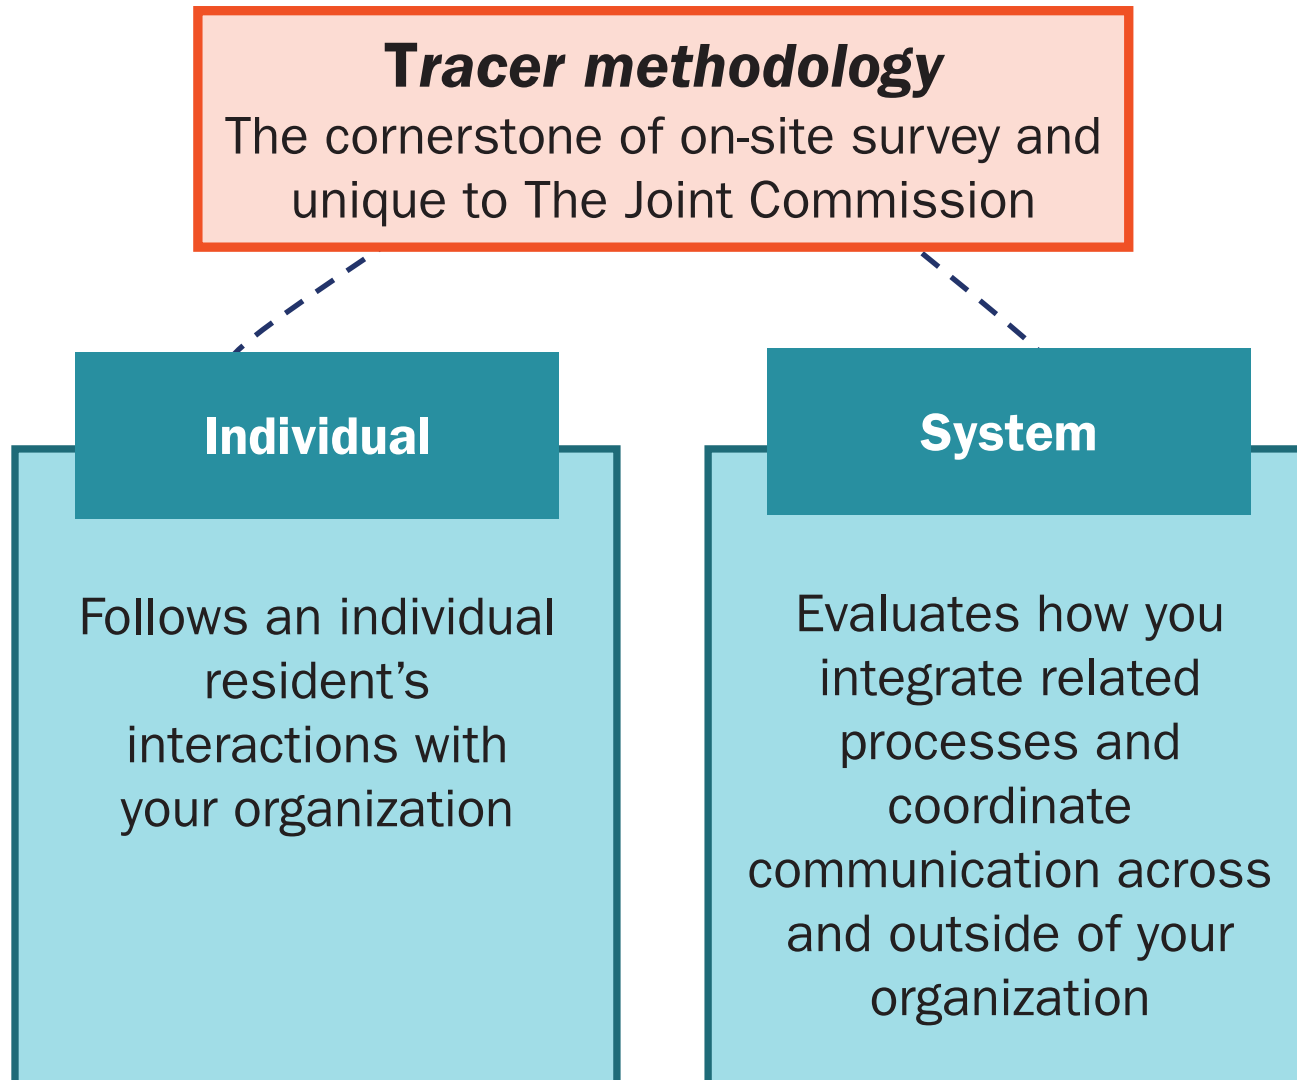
**Tracer methodology**
The cornerstone of on-site survey and unique to The Joint Commission

**Individual**

Follows an individual resident's interactions with your organization

**System**

Evaluates how you integrate related processes and coordinate communication across and outside of your organization